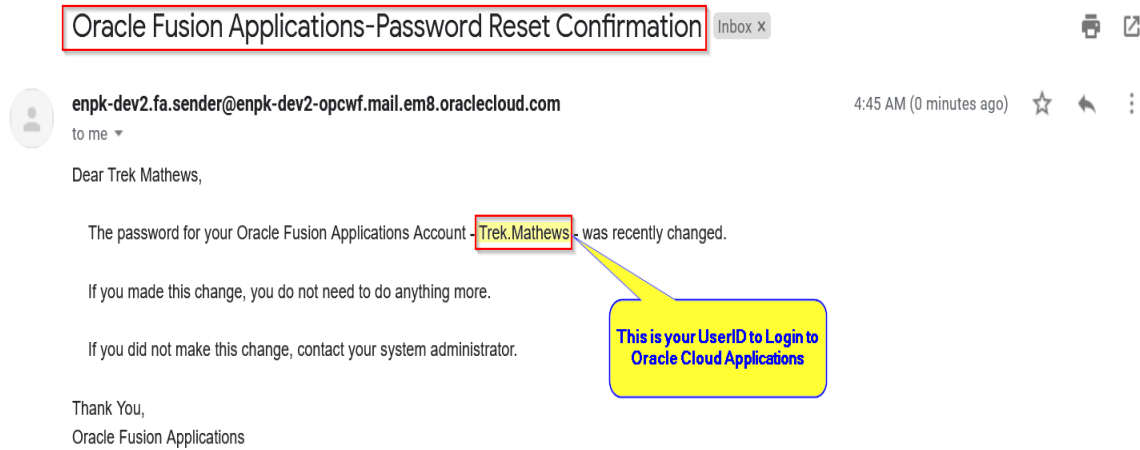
Oracle Fusion Applications-Password Reset Confirmation Inbox x

enpk-dev2.fa.sender@enpk-dev2-opcwf.mail.em8.oraclecloud.com
to me

4:45 AM (0 minutes ago)

Dear Trek Mathews,

The password for your Oracle Fusion Applications Account - Trek.Mathews - was recently changed.

If you made this change, you do not need to do anything more.

If you did not make this change, contact your system administrator.

This is your UserID to Login to Oracle Cloud Applications

Thank You,
Oracle Fusion Applications